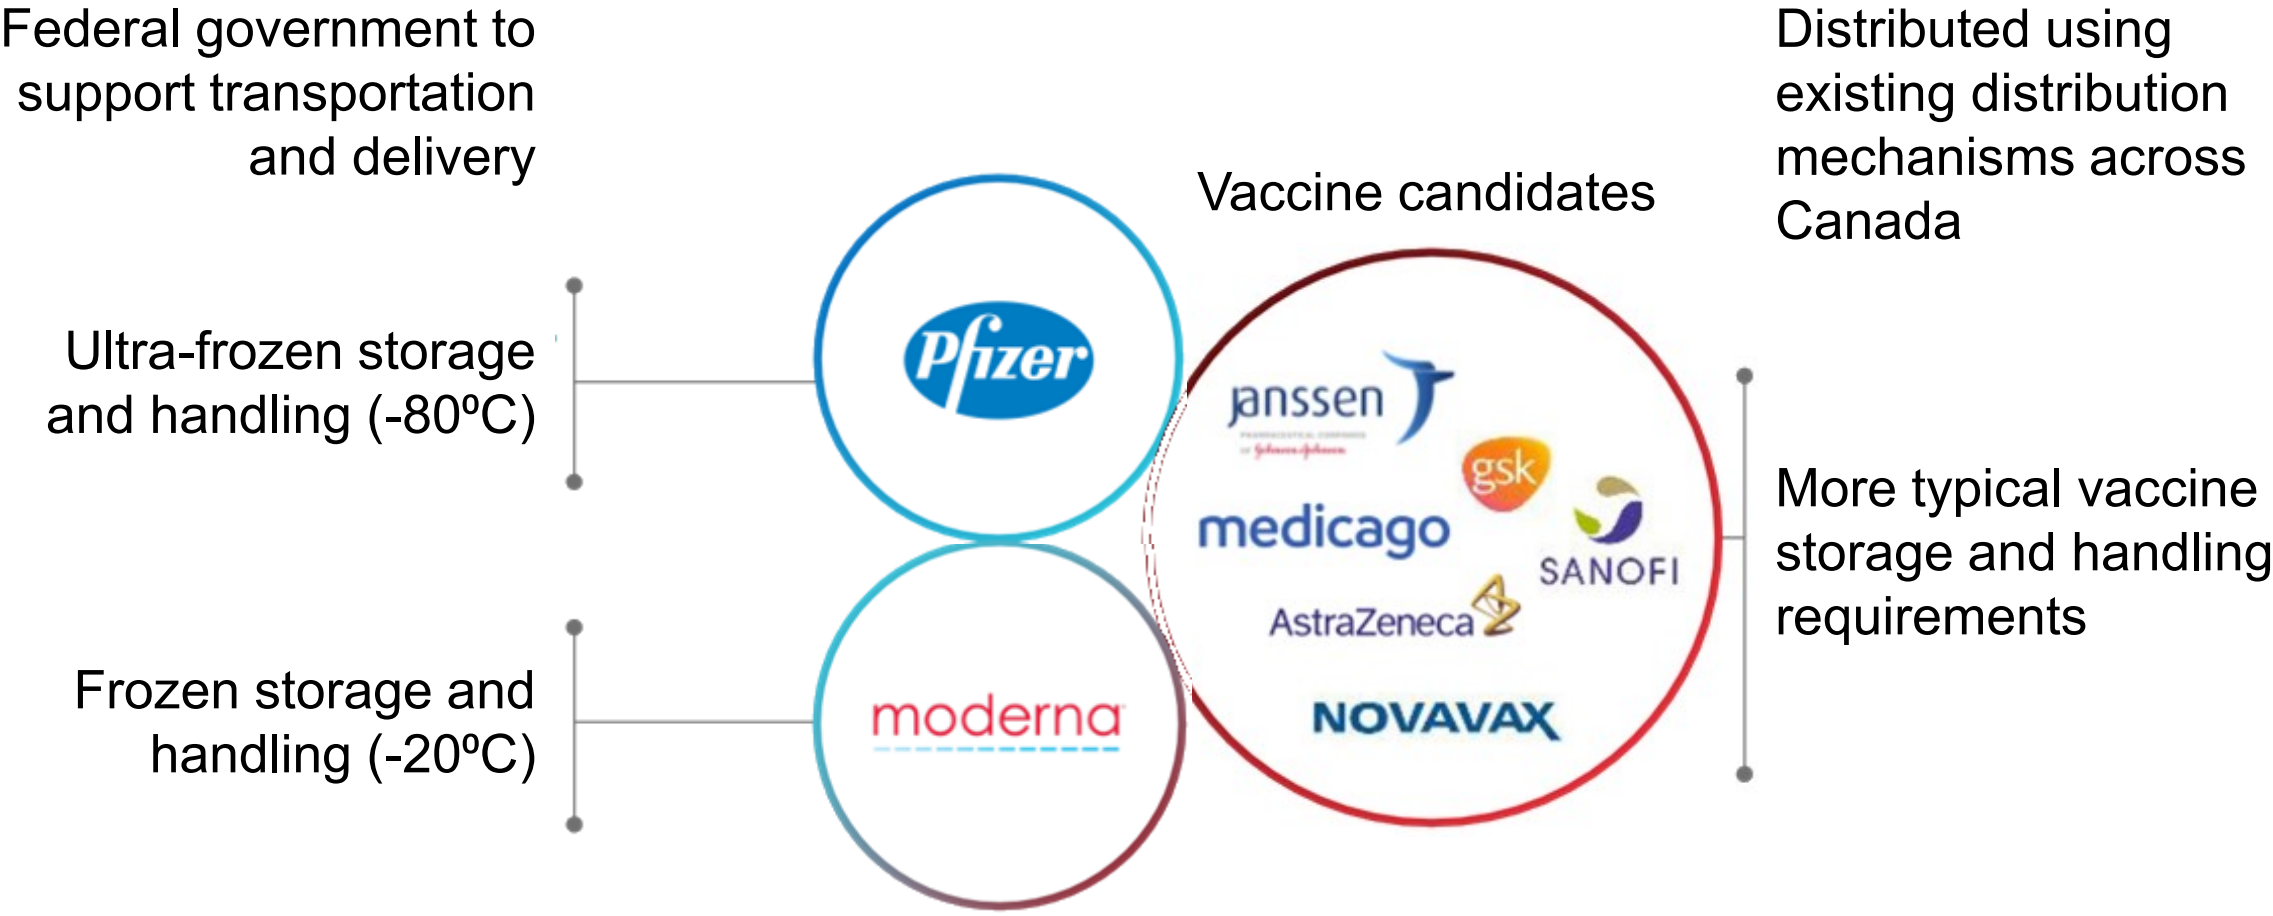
Federal government to support transportation and delivery

Ultra-frozen storage and handling (-80ºC)

Frozen storage and handling (-20ºC)

Pfizer

moderna

Vaccine candidates

janssen
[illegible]

gsk

medicago

SANOFI

AstraZeneca

NOVAVAX

Distributed using existing distribution mechanisms across Canada

More typical vaccine storage and handling requirements